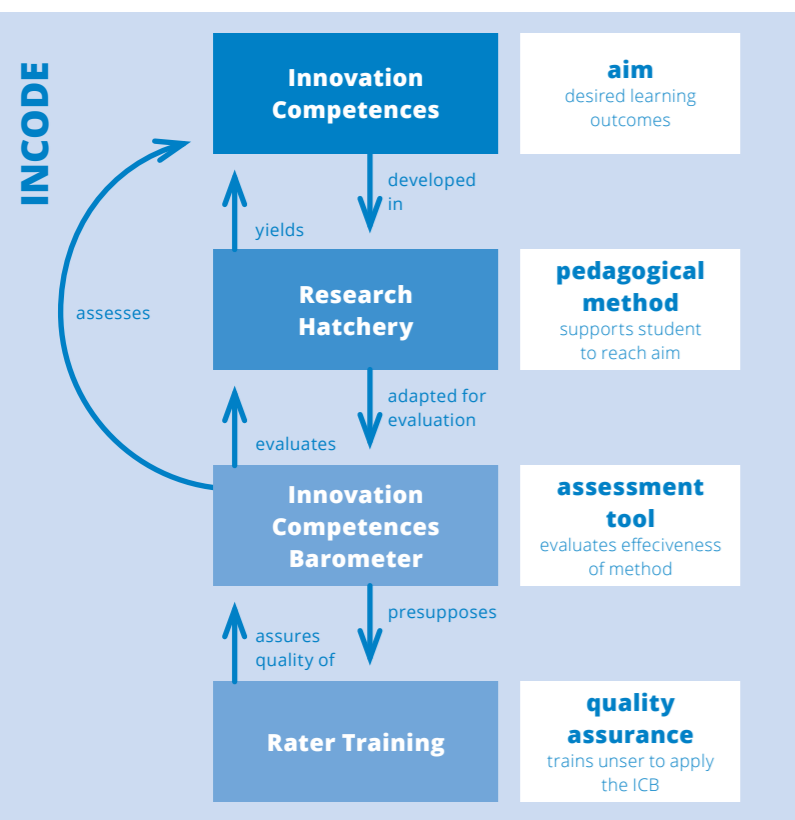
INCODE

Innovation Competences

aim
desired learning outcomes

developed in

yields

assesses

Research Hatchery

pedagogical method
supports student to reach aim

adapted for evaluation

evaluates

Innovation Competences Barometer

assessment tool
evaluates effeciveness of method

presupposes

assures quality of

Rater Training

quality assurance
trains unser to apply the ICB